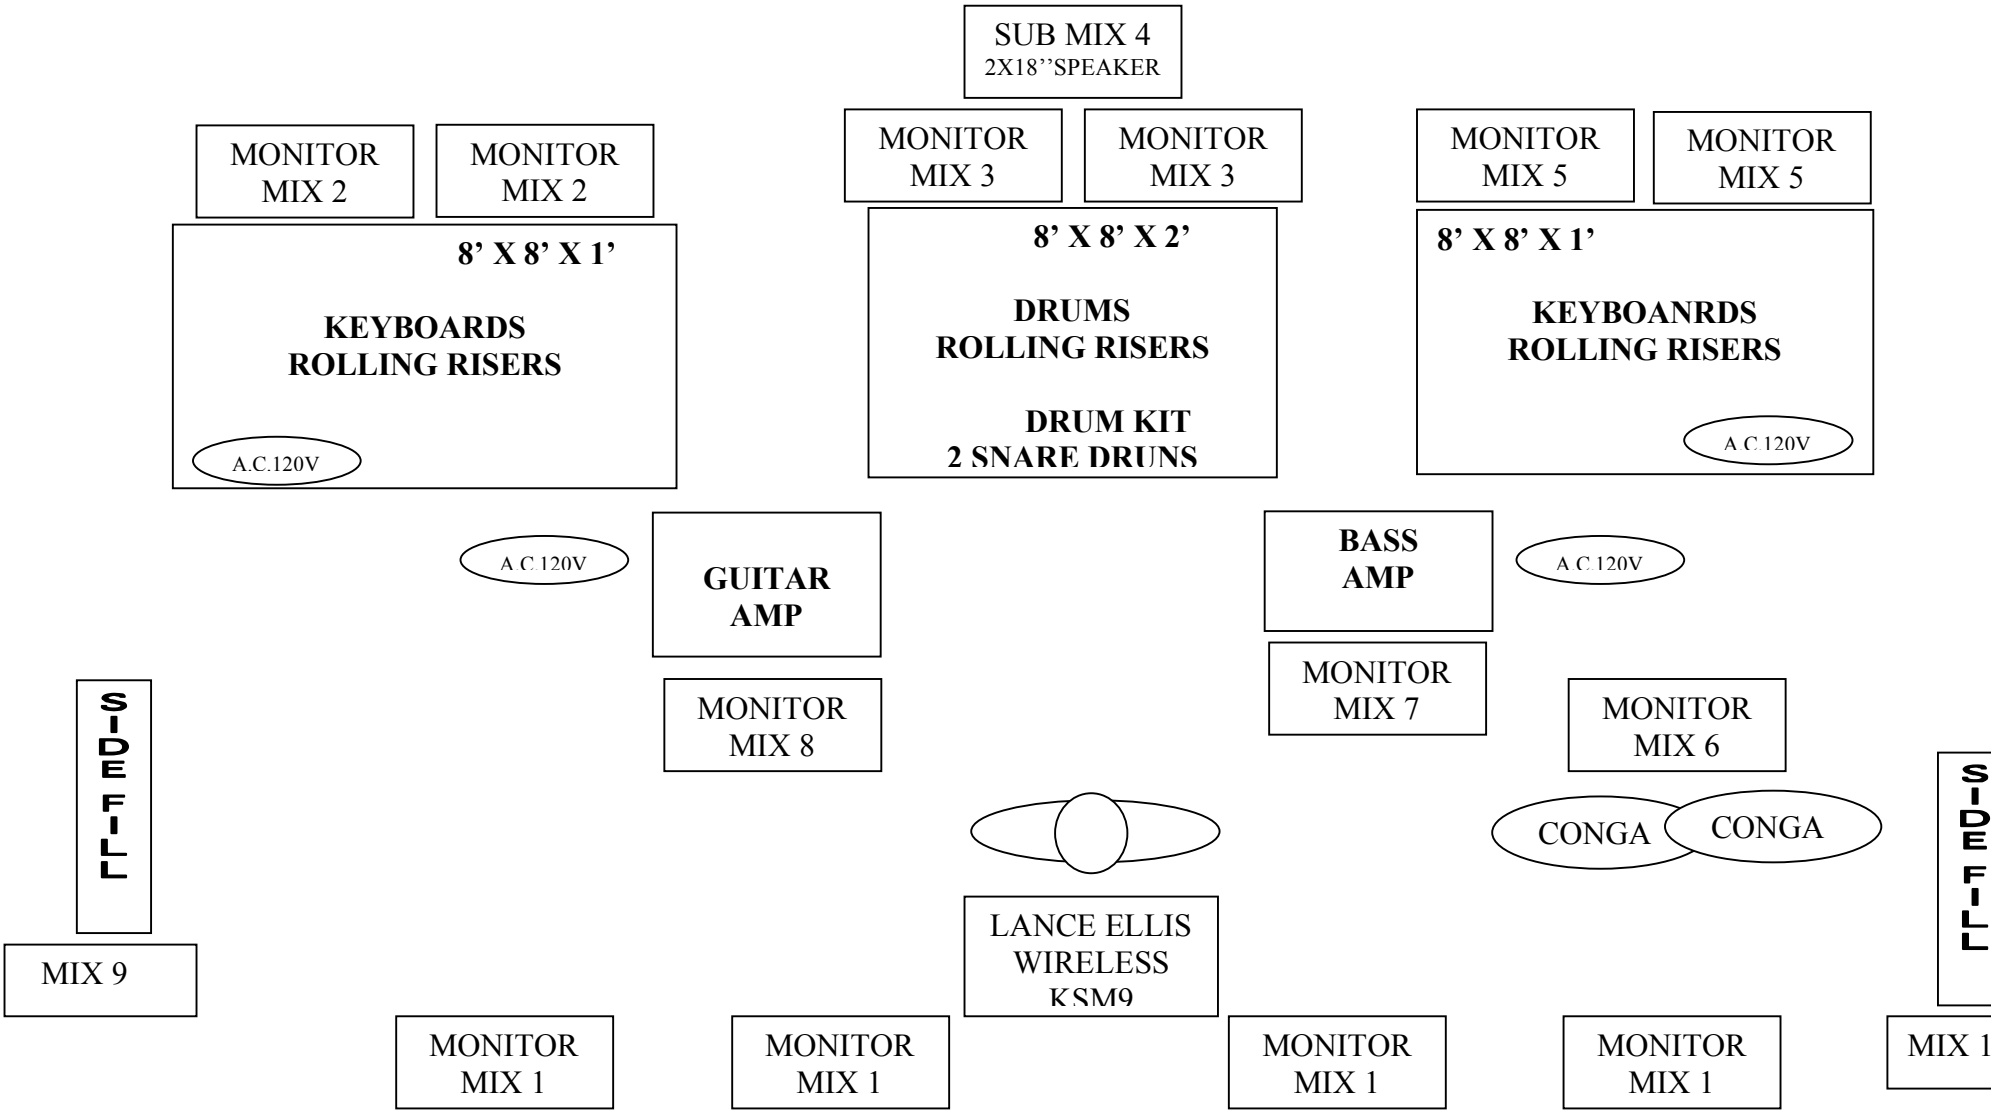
SUB MIX 4
2X18''SPEAKER

MONITOR MIX 2

MONITOR MIX 2

MONITOR MIX 3

MONITOR MIX 3

MONITOR MIX 5

MONITOR MIX 5

8' X 8' X 1'

KEYBOARDS
ROLLING RISERS

A.C.120V

8' X 8' X 2'

DRUMS
ROLLING RISERS

DRUM KIT
2 SNARE DRUNS

8' X 8' X 1'

KEYBOANRDS
ROLLING RISERS

A.C.120V

A.C.120V

GUITAR
AMP

BASS
AMP

A.C.120V

MONITOR MIX 7

MONITOR MIX 8

MONITOR MIX 6

SIDE FILL

CONGA

CONGA

SIDE FILL

LANCE ELLIS
WIRELESS
KSM9

MIX 9

MONITOR MIX 1

MONITOR MIX 1

MONITOR MIX 1

MONITOR MIX 1

MIX 1